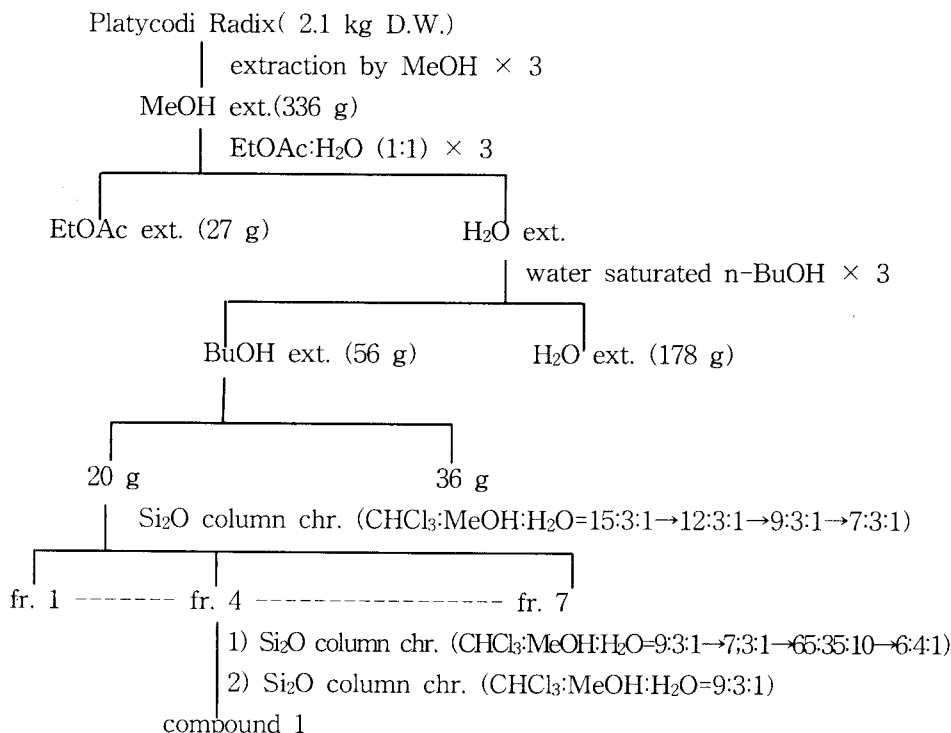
Platycodi Radix( 2.1 kg D.W.)

extraction by MeOH × 3

MeOH ext.(336 g)

EtOAc:$H_2O$ (1:1) × 3

EtOAc ext. (27 g)

$H_2O$ ext.

water saturated n-BuOH × 3

BuOH ext. (56 g)

$H_2O$ ext. (178 g)

20 g

36 g

$Si_2O$ column chr. ($CHCl_3$:MeOH:$H_2O$=15:3:1→12:3:1→9:3:1→7:3:1)

fr. 1 ------- fr. 4 ------------------ fr. 7

1) $Si_2O$ column chr. ($CHCl_3$:MeOH:$H_2O$=9:3:1→7:3:1→65:35:10→6:4:1)

2) $Si_2O$ column chr. ($CHCl_3$:MeOH:$H_2O$=9:3:1)

compound 1